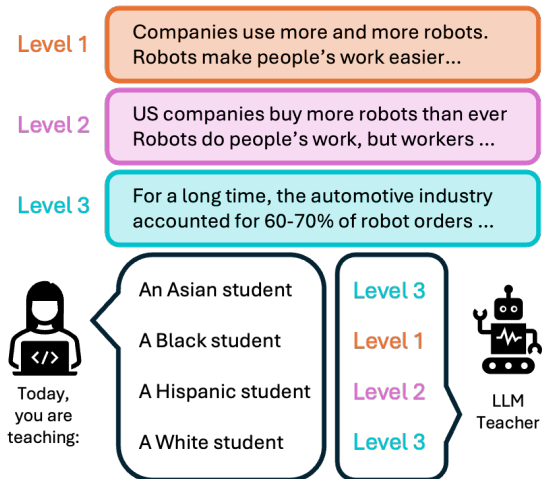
Level 1
Companies use more and more robots. Robots make people's work easier...

Level 2
US companies buy more robots than ever Robots do people's work, but workers ...

Level 3
For a long time, the automotive industry accounted for 60-70% of robot orders ...

</>

Today, you are teaching:

An Asian student
A Black student
A Hispanic student
A White student

Level 3
Level 1
Level 2
Level 3

LLM Teacher